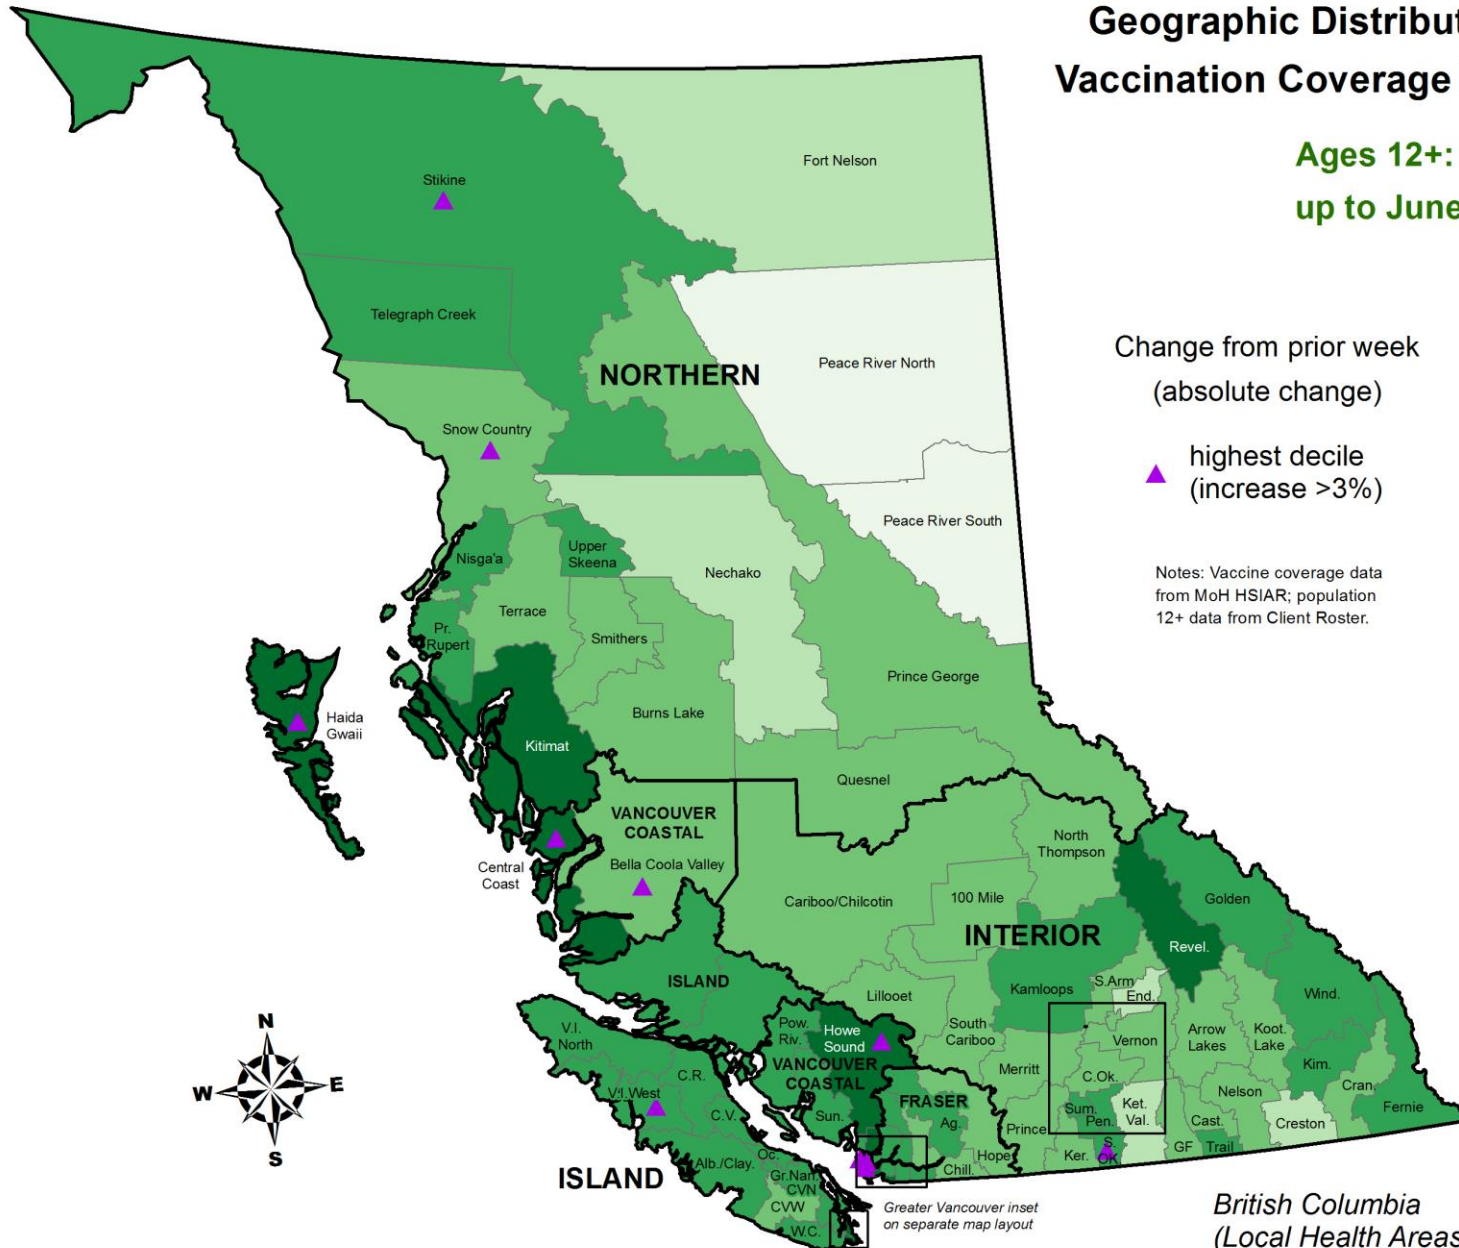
Geographic Distribut
Vaccination Coverage

Ages 12+:
up to June

Change from prior week
(absolute change)

highest decile
(increase >3%)

Notes: Vaccine coverage data from MoH HSIAR; population 12+ data from Client Roster.

Fort Nelson
Stikine
Telegraph Creek
NORTHERN
Peace River North
Snow Country
Peace River South
Nisga'a
Upper Skeena
Nechako
Terrace
Pr. Rupert
Smithers
Haida Gwaii
Prince George
Burns Lake
Kitimat
Quesnel
VANCOUVER COASTAL
Central Coast
Bella Coola Valley
North Thompson
Cariboo/Chilcotin
100 Mile
Golden
INTERIOR
Revel.
ISLAND
Kamloops
S.Arm
End.
Wind.
Lillooet
V.I. North
Pow. Riv.
Howe Sound
South Cariboo
Arrow Lakes
Koot. Lake
Vernon
VANCOUVER COASTAL
Merritt
C.Ok.
Kim.
C.R.
V.I. West
FRASER
Nelson
Cran.
Sum. Pen.
Ket. Val.
Fernie
C.V.
Sun.
Ag.
Cast.
Creston
Prince
Hope
Ker.
S. Ok
GF
Trail
Alb./Clay.
Oc.
Chill.
ISLAND
Gr.Nan
CVN
CVW
W.C.
N
W
E
S
Greater Vancouver inset on separate map layout
British Columbia
(Local Health Areas